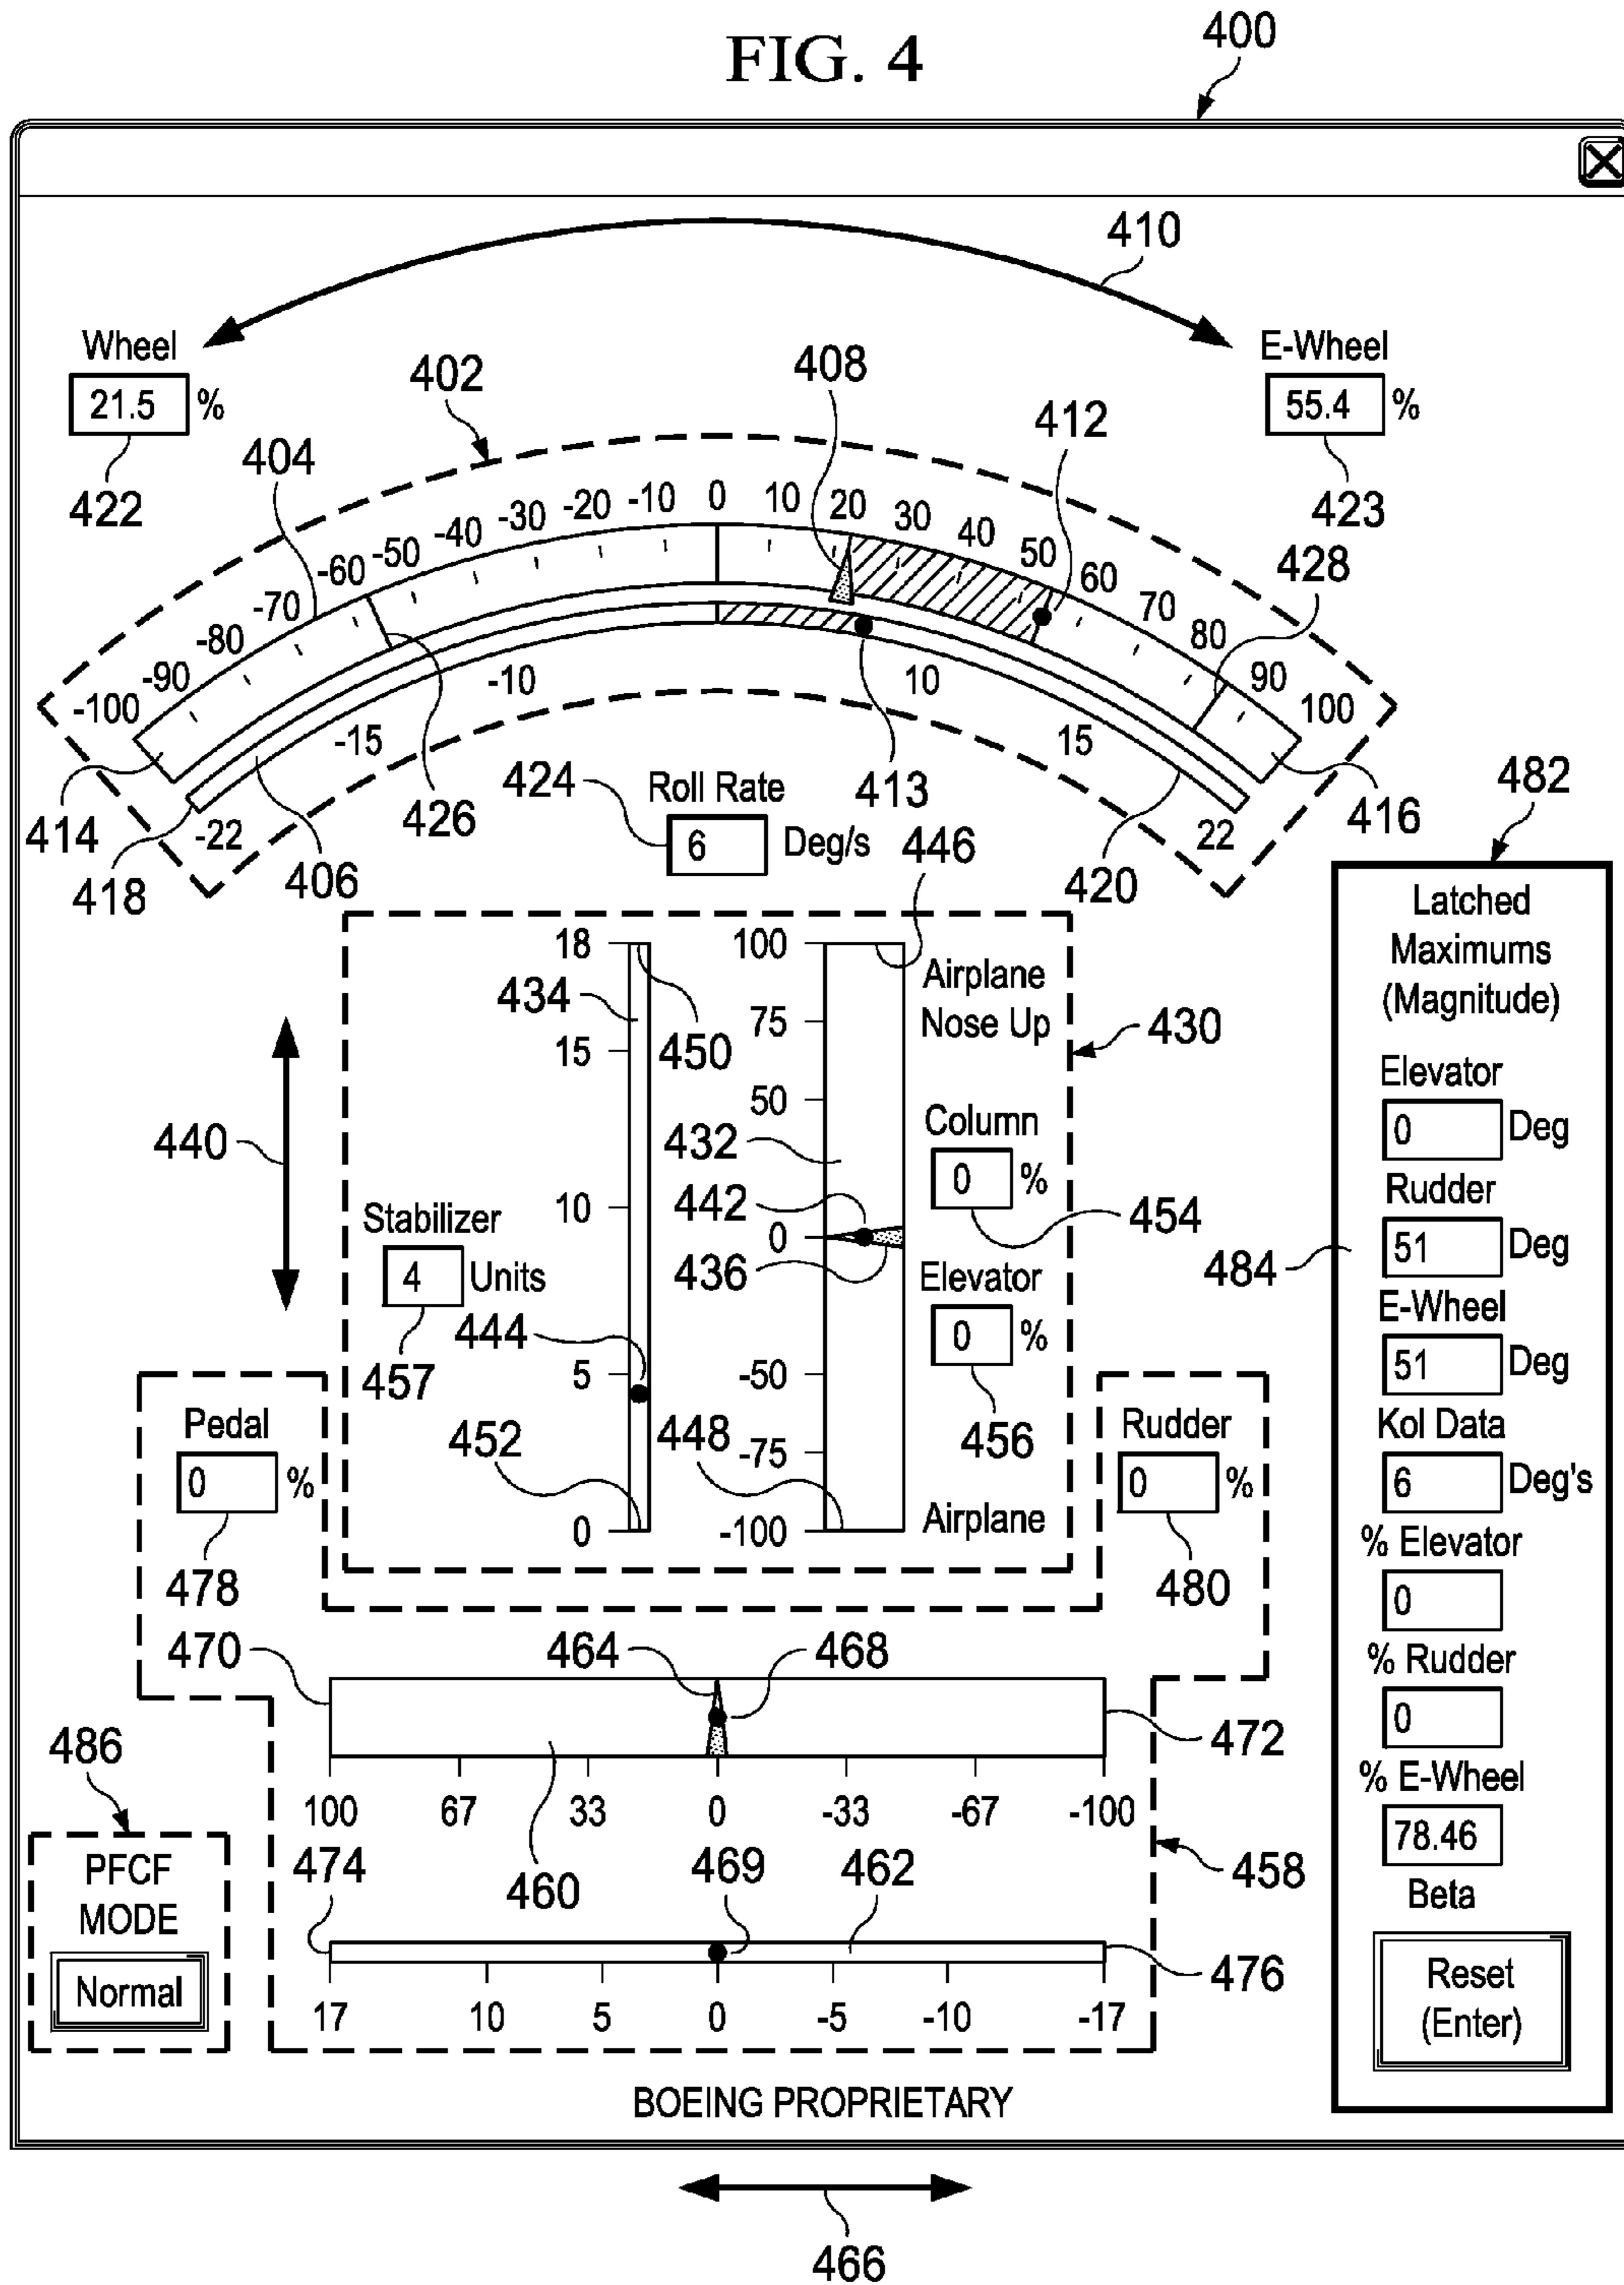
FIG. 4

400

410

Wheel
21.5 %
422

E-Wheel
55.4 %
423

402
404
408
412
428

-100 -90 -80 -70 -60 -50 -40 -30 -20 -10 0 10 20 30 40 50 60 70 80 90 100

-22 -15 -10 10 15 22

414
418
406
426
413
420
416

424 Roll Rate
6 Deg/s

446

18
15
10
5
0

100
75
50
0
-50
-75
-100

434
450
432
442
436
444
452
448

Airplane
Nose Up

Column
0 %
454

Elevator
0 %
456

Airplane

430

440

Stabilizer
4 Units
457

Pedal
0 %
478

Rudder
0 %
480

470
464
468
472

100 67 33 0 -33 -67 -100

474
460
469
462
458

17 10 5 0 -5 -10 -17

476

486
PFCF
MODE
Normal

482
Latched
Maximums
(Magnitude)
Elevator
0 Deg
Rudder
51 Deg
484
E-Wheel
51 Deg
Kol Data
6 Deg's
% Elevator
0
% Rudder
0
% E-Wheel
78.46
Beta
Reset
(Enter)

BOEING PROPRIETARY

466